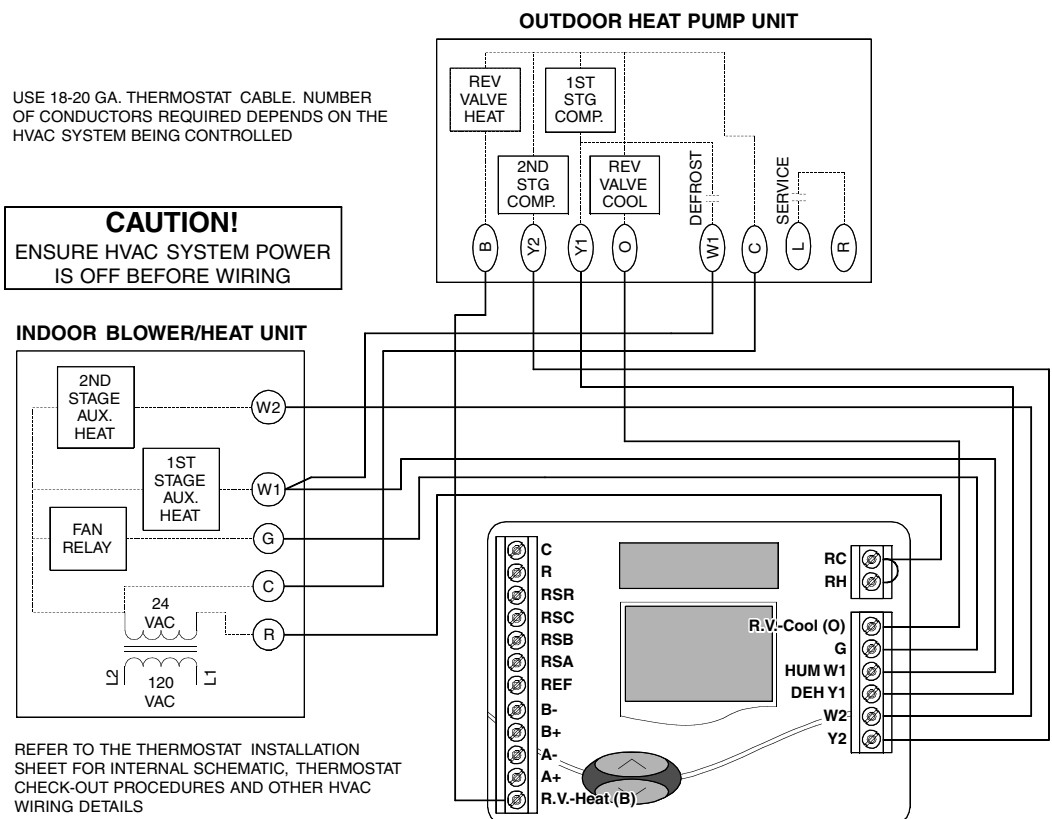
OUTDOOR HEAT PUMP UNIT

USE 18-20 GA. THERMOSTAT CABLE. NUMBER OF CONDUCTORS REQUIRED DEPENDS ON THE HVAC SYSTEM BEING CONTROLLED

REV VALVE HEAT

1ST STG COMP.

2ND STG COMP.

REV VALVE COOL

DEFROST

SERVICE

B Y2 Y1 O W1 C L R

CAUTION!
ENSURE HVAC SYSTEM POWER IS OFF BEFORE WIRING

INDOOR BLOWER/HEAT UNIT

2ND STAGE AUX. HEAT

W2

1ST STAGE AUX. HEAT

W1

FAN RELAY

G

C

24 VAC

R

L2 120 VAC L1

C
R
RSR
RSC
RSB
RSA
REF
B-
B+
A-
A+
R.V.-Heat (B)

RC
RH

R.V.-Cool (O)
G
HUM W1
DEH Y1
W2
Y2

REFER TO THE THERMOSTAT INSTALLATION SHEET FOR INTERNAL SCHEMATIC, THERMOSTAT CHECK-OUT PROCEDURES AND OTHER HVAC WIRING DETAILS